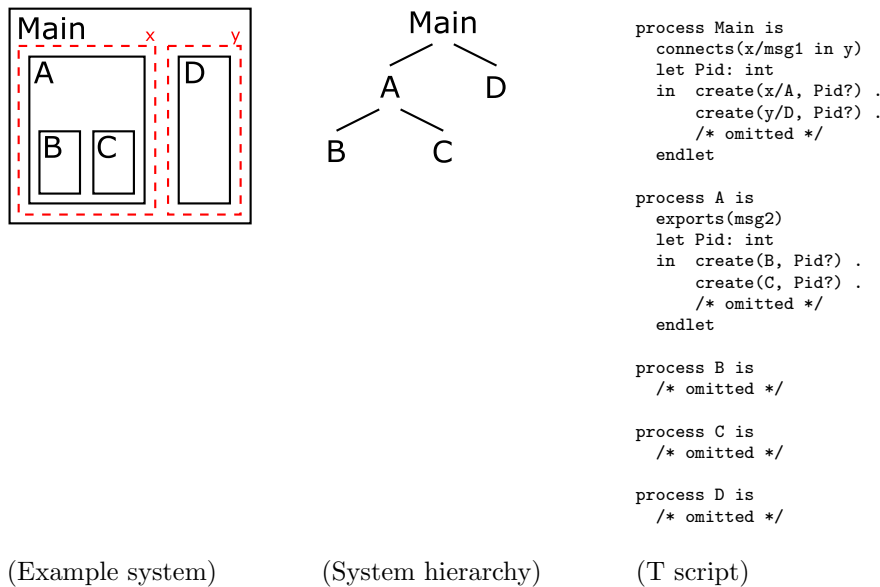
Main
x
y
A
B
C
D

Main
A
D
B
C

```
process Main is
  connects(x/msg1 in y)
  let Pid: int
  in  create(x/A, Pid?) .
      create(y/D, Pid?) .
      /* omitted */
  endlet

process A is
  exports(msg2)
  let Pid: int
  in  create(B, Pid?) .
      create(C, Pid?) .
      /* omitted */
  endlet

process B is
  /* omitted */

process C is
  /* omitted */

process D is
  /* omitted */
```

(Example system)

(System hierarchy)

(T script)